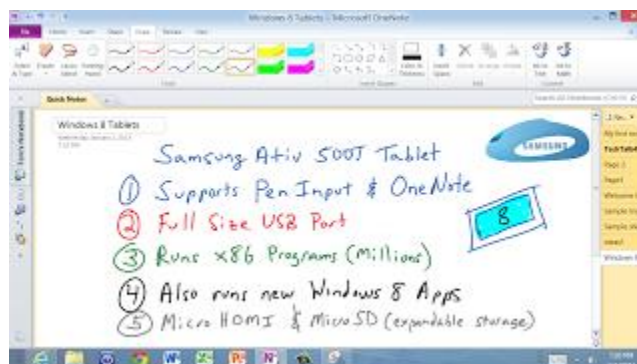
Windows 8 Tablets - Microsoft OneNote

Quick Notes

Windows 8 Tablets

SAMSUNG

Samsung Ativ 500T Tablet

① Supports Pen Input & OneNote

② Full Size USB Port

③ Runs x86 Programs (Millions)

④ Also runs new Windows 8 Apps

⑤ Micro HDMI & Micro SD (expandable storage)

8